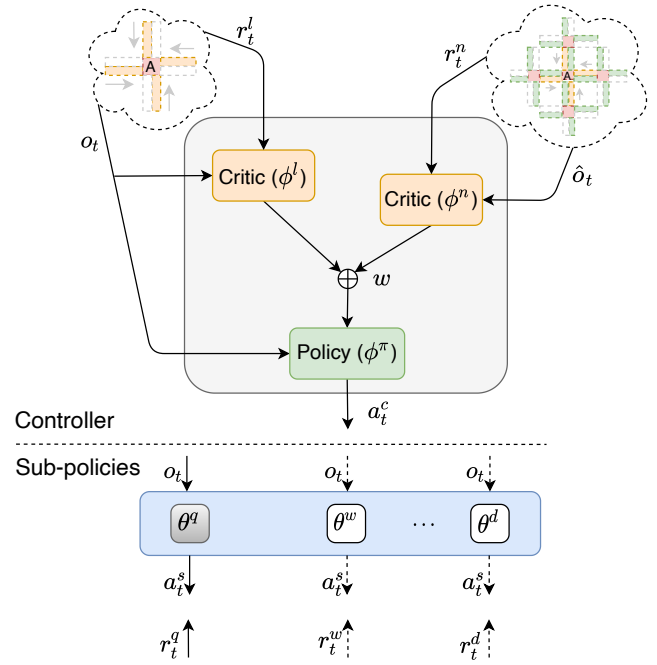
A

$r_t^l$

$r_t^n$

A

$o_t$

Critic ($\phi^l$)

Critic ($\phi^n$)

$\hat{o}_t$

$\oplus$ $w$

Policy ($\phi^\pi$)

Controller

$a_t^c$

Sub-policies

$o_t$

$o_t$

$o_t$

$\theta^q$

$\theta^w$

$\cdots$

$\theta^d$

$a_t^s$

$a_t^s$

$a_t^s$

$r_t^q$

$r_t^w$

$r_t^d$